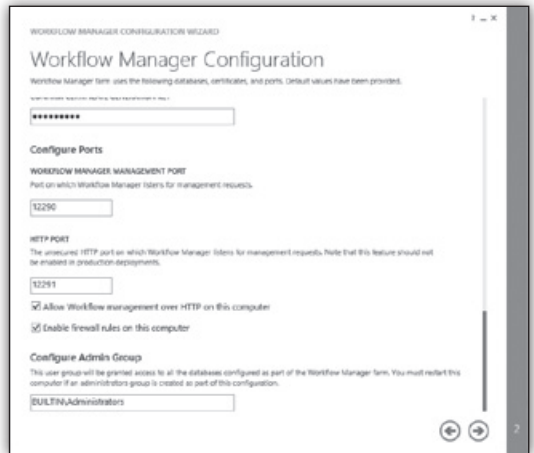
WORKFLOW MANAGER CONFIGURATION WIZARD

? _ ×

Workflow Manager Configuration

Workflow Manager farm uses the following databases, certificates, and ports. Default values have been provided.

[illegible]

••••••••••

Configure Ports

WORKFLOW MANAGER MANAGEMENT PORT

Port on which Workflow Manager listens for management requests.

12290

HTTP PORT

The unsecured HTTP port on which Workflow Manager listens for management requests. Note that this feature should not be enabled in production deployments.

12291

Allow Workflow management over HTTP on this computer

Enable firewall rules on this computer

Configure Admin Group

This user group will be granted access to all the databases configured as part of the Workflow Manager farm. You must restart this computer if an administrators group is created as part of this configuration.

BUILTIN\Administrators

2